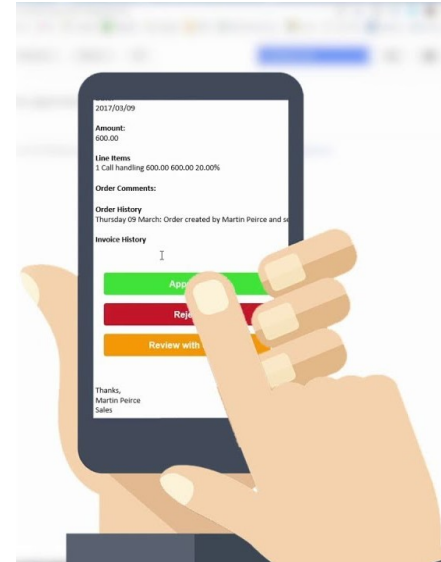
2017/03/09

Amount:
600.00

Line Items
1 Call handling 600.00 600.00 20.00%

Order Comments:

Order History
Thursday 09 March: Order created by Martin Peirce and s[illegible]

Invoice History

App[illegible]

Rej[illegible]

Review with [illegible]

Thanks,
Martin Peirce
Sales